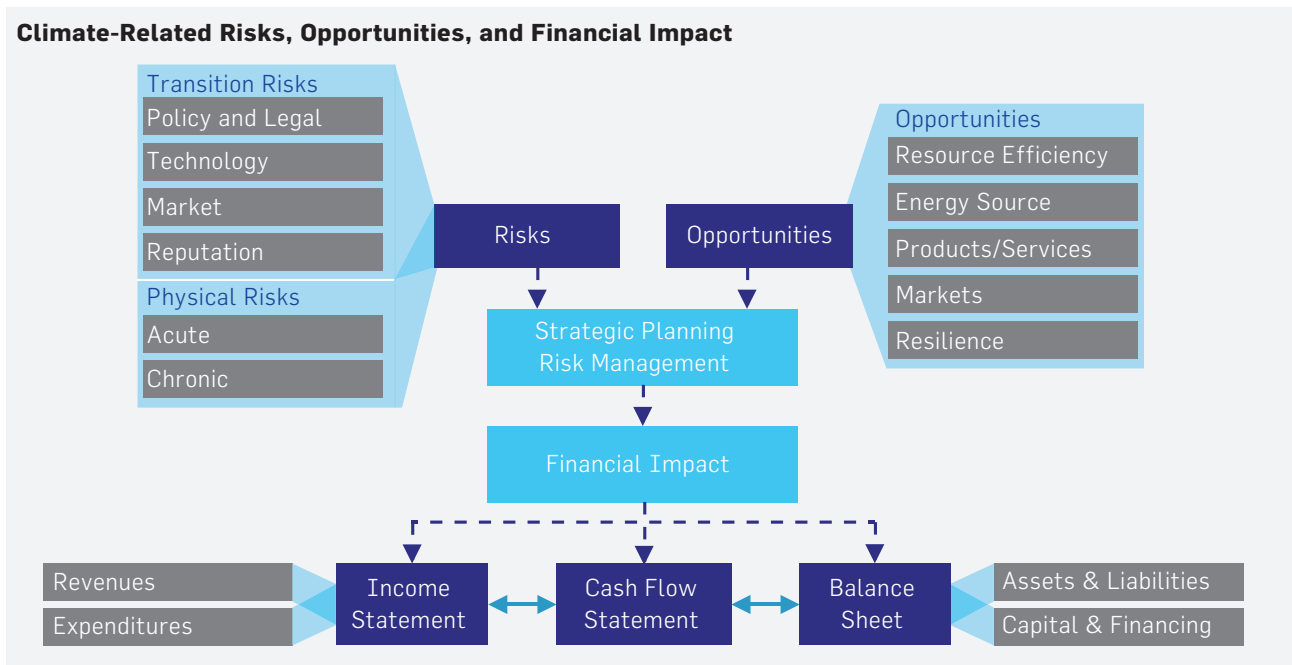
Climate-Related Risks, Opportunities, and Financial Impact

Transition Risks
Policy and Legal
Technology
Market
Reputation

Physical Risks
Acute
Chronic

Risks

Opportunities

Opportunities
Resource Efficiency
Energy Source
Products/Services
Markets
Resilience

Strategic Planning
Risk Management

Financial Impact

Revenues
Expenditures

Income Statement

Cash Flow Statement

Balance Sheet

Assets & Liabilities
Capital & Financing